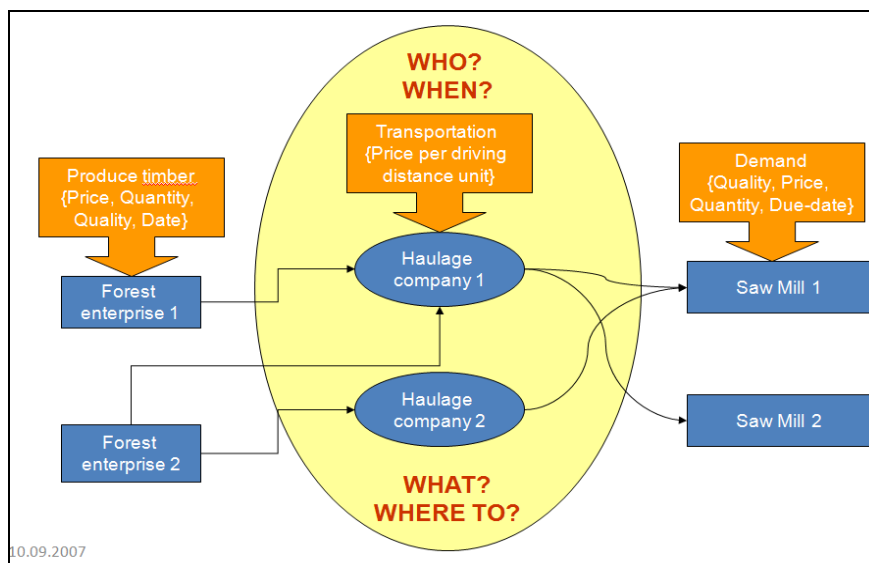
WHO?
WHEN?

Produce timber {Price, Quantity, Quality, Date}

Transportation {Price per driving distance unit}

Demand {Quality, Price, Quantity, Due-date}

Forest enterprise 1

Haulage company 1

Saw Mill 1

Haulage company 2

Forest enterprise 2

Saw Mill 2

WHAT?
WHERE TO?

10.09.2007